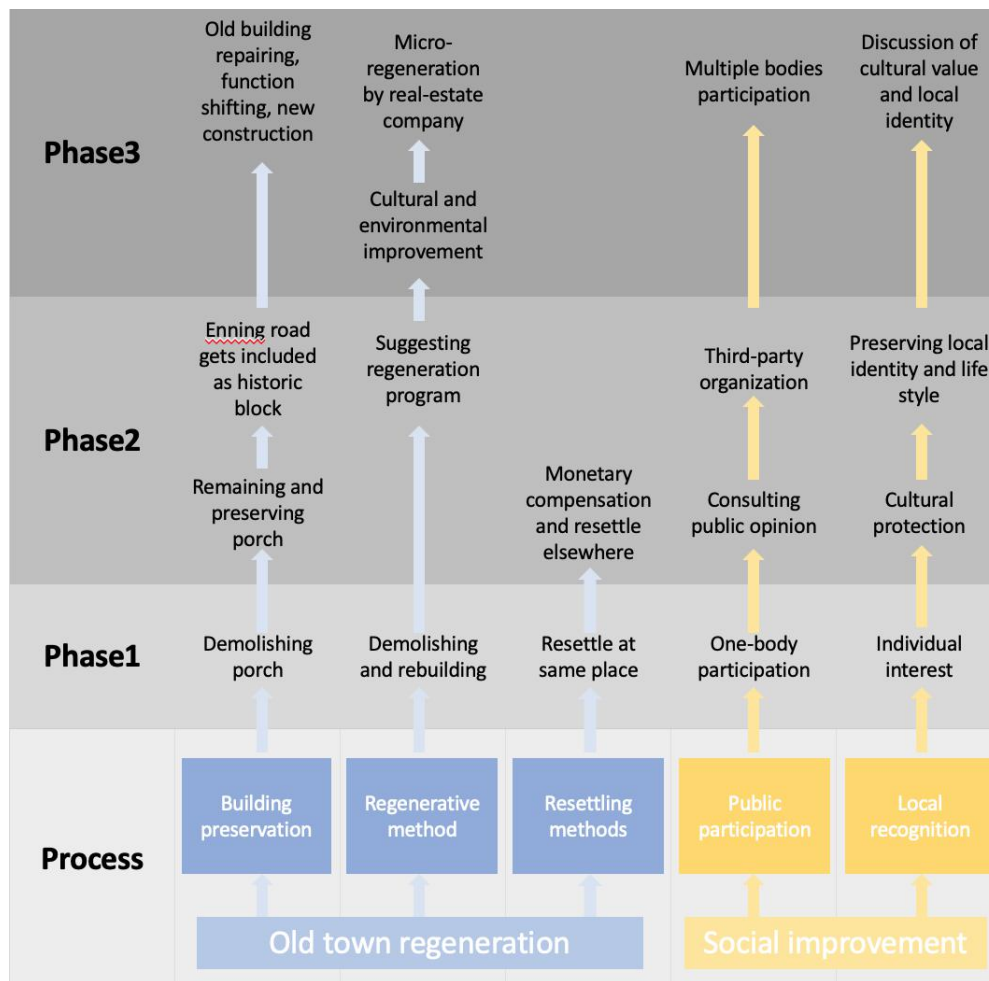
Phase3

Old building repairing, function shifting, new construction

Micro-regeneration by real-estate company

Cultural and environmental improvement

Multiple bodies participation

Discussion of cultural value and local identity

Phase2

Enning road gets included as historic block

Remaining and preserving porch

Suggesting regeneration program

Monetary compensation and resettle elsewhere

Third-party organization

Consulting public opinion

Preserving local identity and life style

Cultural protection

Phase1

Demolishing porch

Demolishing and rebuilding

Resettle at same place

One-body participation

Individual interest

Process

Building preservation

Regenerative method

Resettling methods

Public participation

Local recognition

Old town regeneration

Social improvement